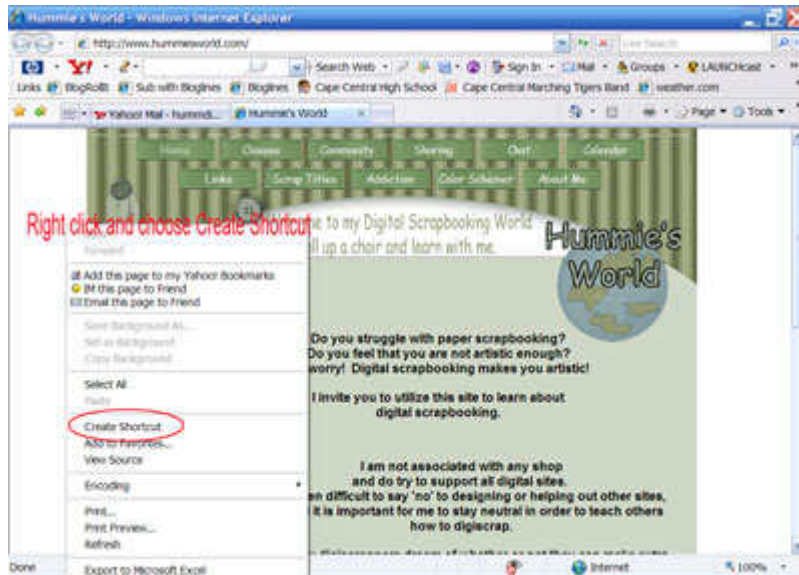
Hummie's World - Windows Internet Explorer

http://www.hummiesworld.com/

Live Search

Y! · Search Web · Sign In · Mail · Groups · LAUNCHcast

Links BlogRolls Sub with Bloglines Bloglines Cape Central High School Cape Central Marching Tigers Band weather.com

Yahoo! Mail - hummi... Hummie's World

Page · Tools ·

Home Classes Community Sharing Chat Calendar

Links Scrap Tidbits Addiction Color Schemes About Me

Right click and choose Create Shortcut

...e to my Digital Scrapbooking World
...ll up a chair and learn with me.

Hummie's World

Forward

Add this page to my Yahoo! Bookmarks
IM this page to Friend
Email this page to Friend

Save Background As...
Set as Background
Copy Background

Select All
Paste

Create Shortcut
Add to Favorites...
View Source

Encoding

Print...
Print Preview...
Refresh

Export to Microsoft Excel

Do you struggle with paper scrapbooking?
Do you feel that you are not artistic enough?
...worry! Digital scrapbooking makes you artistic!

I invite you to utilize this site to learn about digital scrapbooking.

I am not associated with any shop and do try to support all digital sites.
...en difficult to say 'no' to designing or helping out other sites, it is important for me to stay neutral in order to teach others how to digiscrap.

Done

Internet

100%